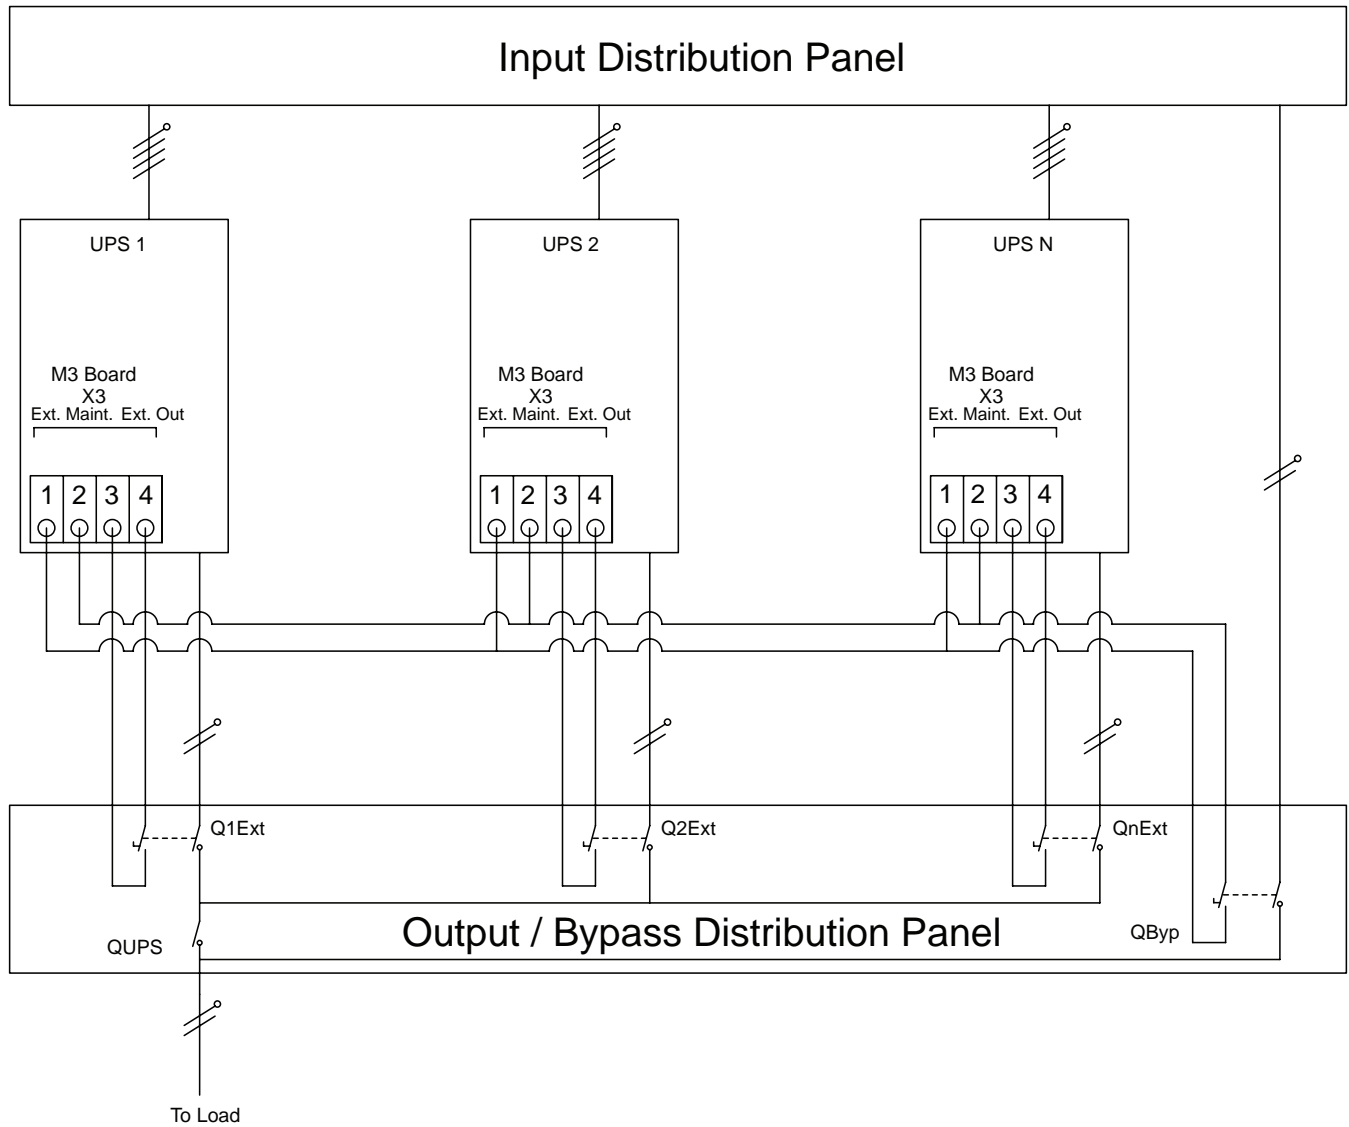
Input Distribution Panel

UPS 1

M3 Board
X3
Ext. Maint. Ext. Out

1 2 3 4

UPS 2

M3 Board
X3
Ext. Maint. Ext. Out

1 2 3 4

UPS N

M3 Board
X3
Ext. Maint. Ext. Out

1 2 3 4

Q1Ext

Q2Ext

QnExt

QUPS

Output / Bypass Distribution Panel

QByp

To Load